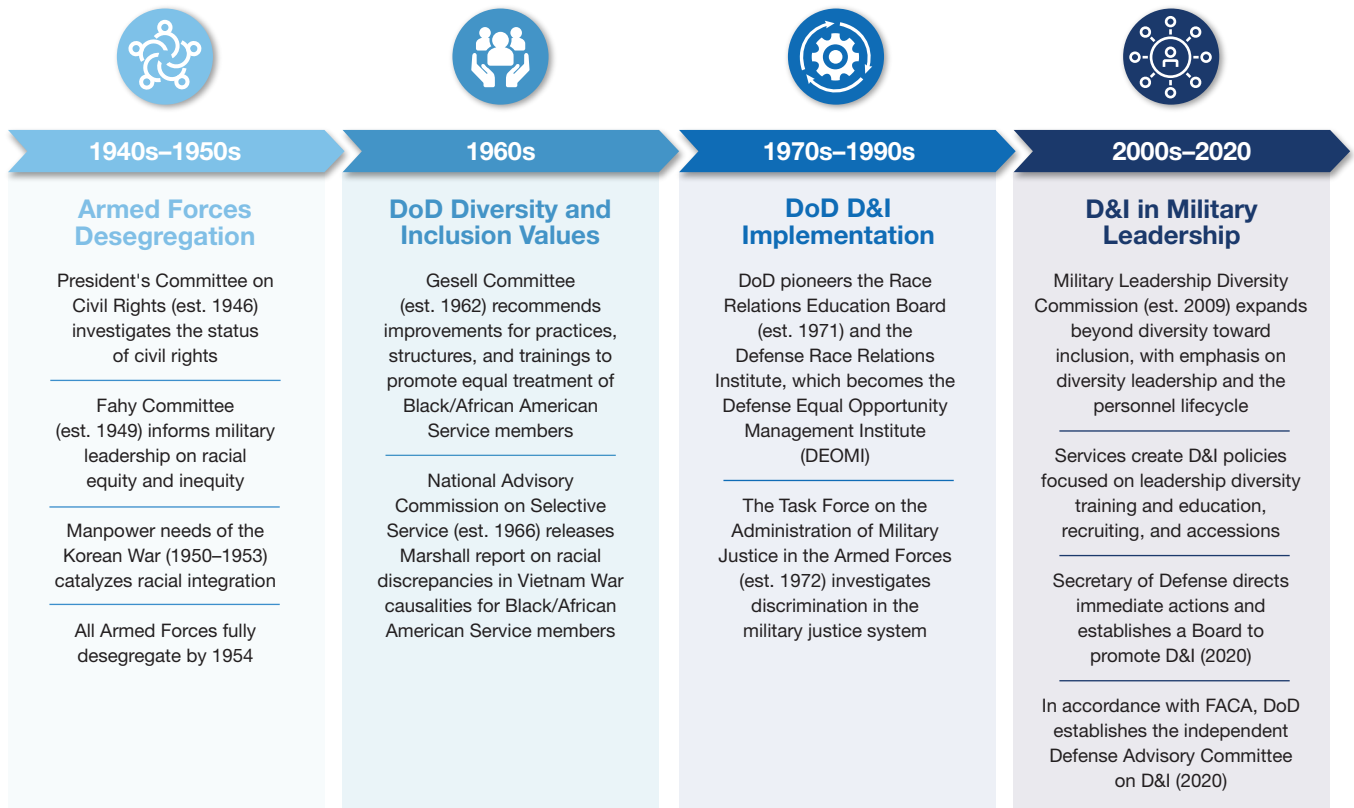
1940s–1950s

Armed Forces Desegregation

President's Committee on Civil Rights (est. 1946) investigates the status of civil rights

Fahy Committee (est. 1949) informs military leadership on racial equity and inequity

Manpower needs of the Korean War (1950–1953) catalyzes racial integration

All Armed Forces fully desegregate by 1954

1960s

DoD Diversity and Inclusion Values

Gesell Committee (est. 1962) recommends improvements for practices, structures, and trainings to promote equal treatment of Black/African American Service members

National Advisory Commission on Selective Service (est. 1966) releases Marshall report on racial discrepancies in Vietnam War causalities for Black/African American Service members

1970s–1990s

DoD D&I Implementation

DoD pioneers the Race Relations Education Board (est. 1971) and the Defense Race Relations Institute, which becomes the Defense Equal Opportunity Management Institute (DEOMI)

The Task Force on the Administration of Military Justice in the Armed Forces (est. 1972) investigates discrimination in the military justice system

2000s–2020

D&I in Military Leadership

Military Leadership Diversity Commission (est. 2009) expands beyond diversity toward inclusion, with emphasis on diversity leadership and the personnel lifecycle

Services create D&I policies focused on leadership diversity training and education, recruiting, and accessions

Secretary of Defense directs immediate actions and establishes a Board to promote D&I (2020)

In accordance with FACA, DoD establishes the independent Defense Advisory Committee on D&I (2020)